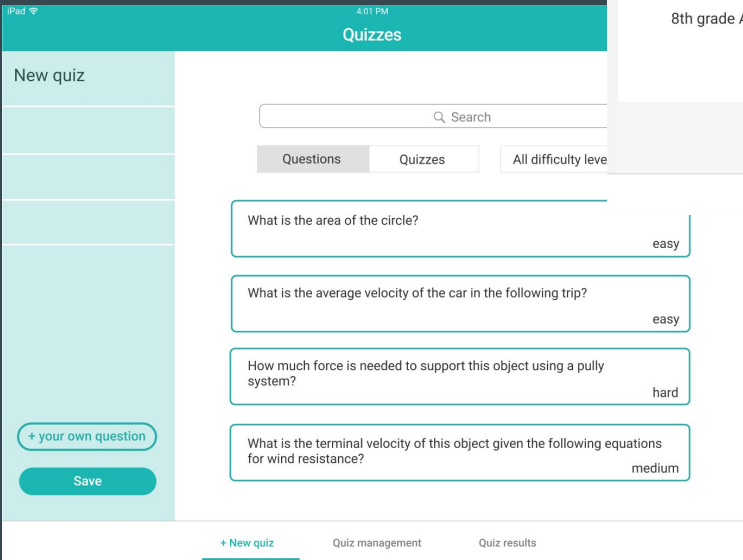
iPad
4:01 PM
Quizzes

8th grade A

New quiz

Search

Questions
Quizzes
All difficulty leve

What is the area of the circle?
easy

What is the average velocity of the car in the following trip?
easy

How much force is needed to support this object using a pully system?
hard

What is the terminal velocity of this object given the following equations for wind resistance?
medium

+ your own question

Save

+ New quiz
Quiz management
Quiz results